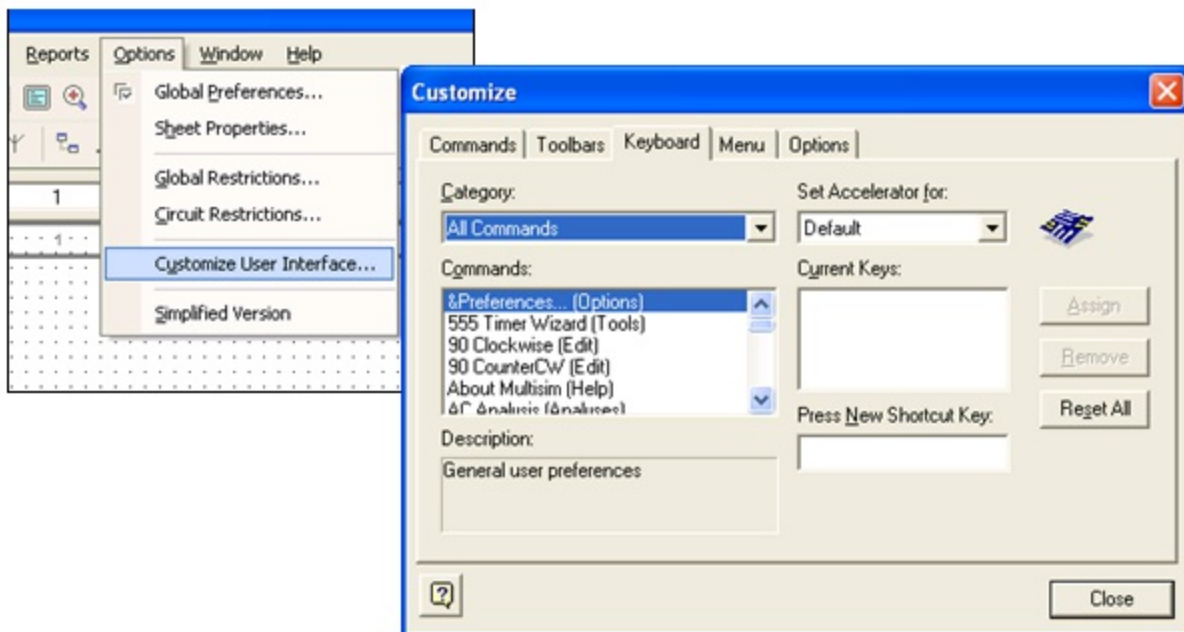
Reports Options Window Help

Global Preferences...
Sheet Properties...
Global Restrictions...
Circuit Restrictions...
Customize User Interface...
Simplified Version

1

1

Customize

Commands Toolbars Keyboard Menu Options

Category:
All Commands

Set Accelerator for:
Default

Commands:
&Preferences... (Options)
555 Timer Wizard (Tools)
90 Clockwise (Edit)
90 CounterCW (Edit)
About Multisim (Help)
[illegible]

Current Keys:

Assign
Remove
Reset All

Press New Shortcut Key:

Description:
General user preferences

Close